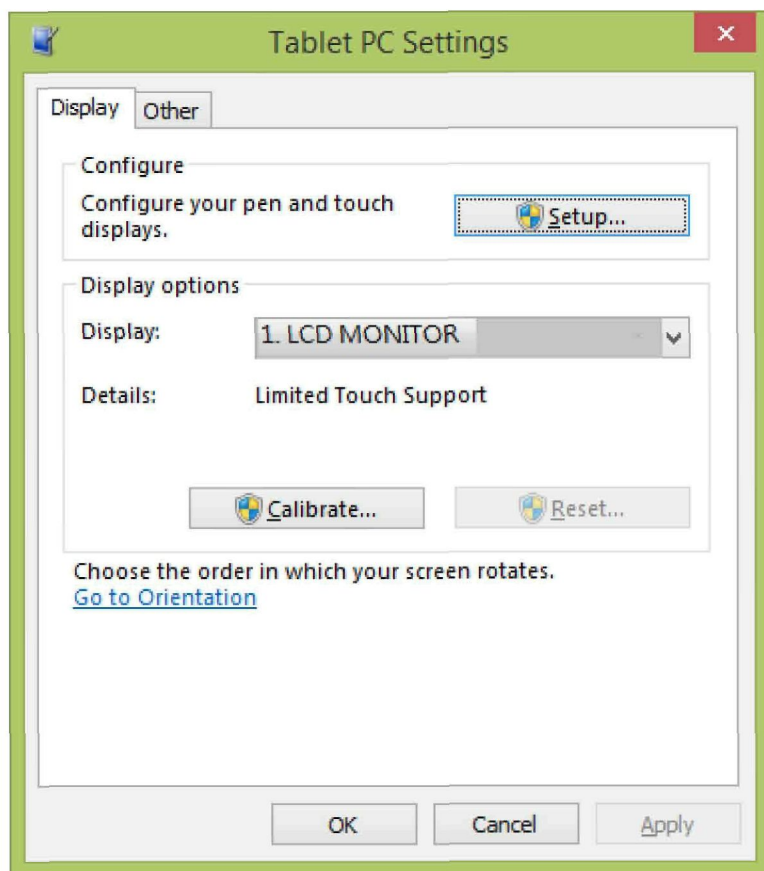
Tablet PC Settings

×

Display

Other

Configure

Configure your pen and touch displays.

Setup...

Display options

Display:

1. LCD MONITOR

Details:

Limited Touch Support

Calibrate...

Reset...

Choose the order in which your screen rotates.

Go to Orientation

OK

Cancel

Apply